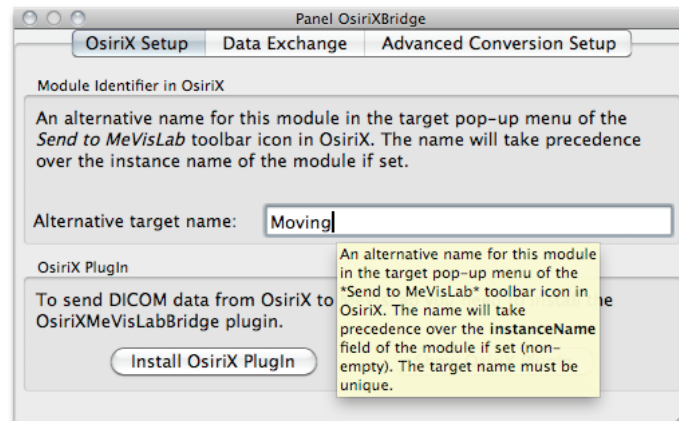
Panel OsiriXBridge

OsiriX Setup | Data Exchange | Advanced Conversion Setup

Module Identifier in OsiriX

An alternative name for this module in the target pop-up menu of the *Send to MeVisLab* toolbar icon in OsiriX. The name will take precedence over the instance name of the module if set.

Alternative target name: Moving

OsiriX PlugIn

To send DICOM data from OsiriX to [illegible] the OsiriXMeVisLabBridge plugin.

Install OsiriX PlugIn

An alternative name for this module in the target pop-up menu of the \*Send to MeVisLab\* toolbar icon in OsiriX. The name will take precedence over the **instanceName** field of the module if set (non-empty). The target name must be unique.